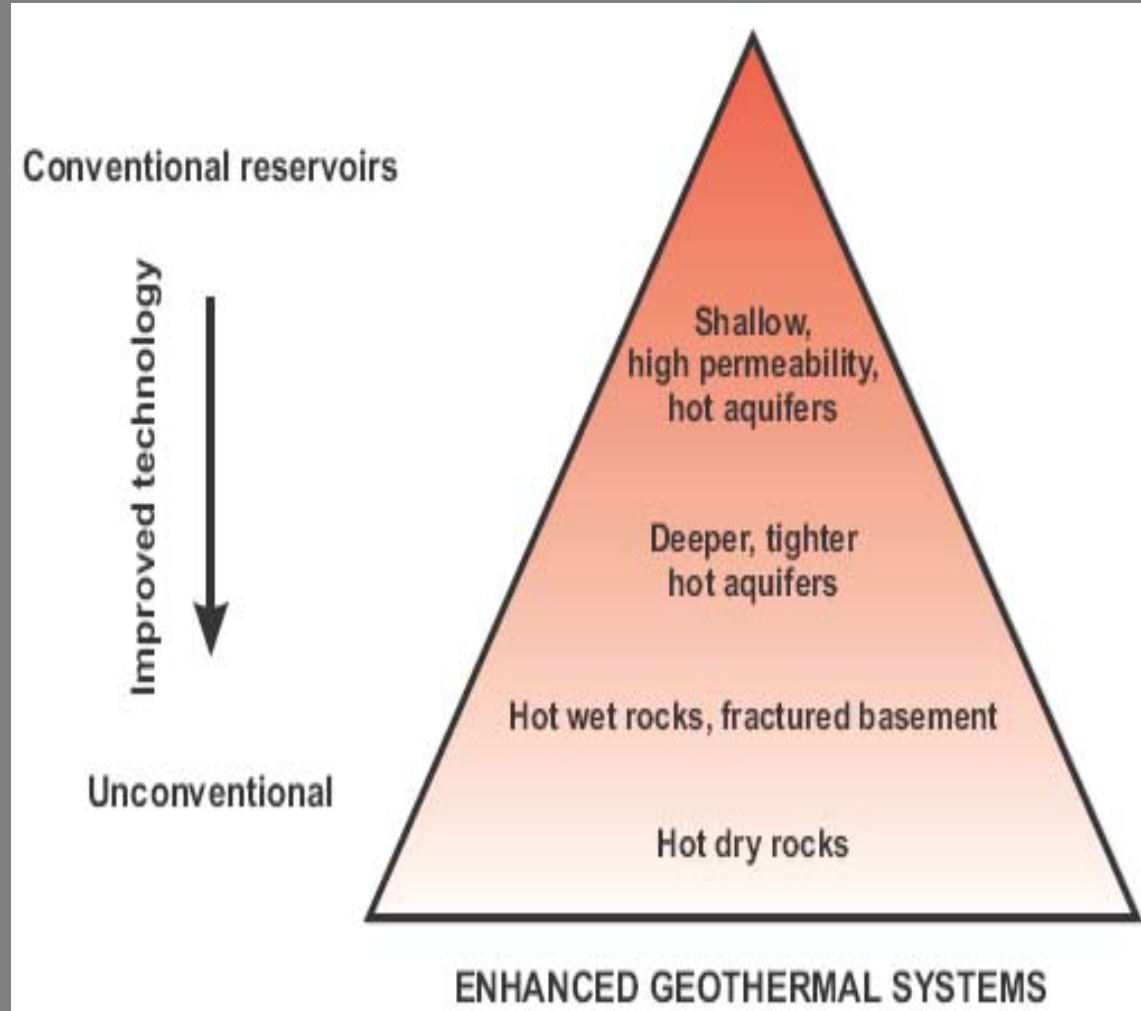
Conventional reservoirs

Improved technology

Unconventional

Shallow, high permeability, hot aquifers

Deeper, tighter hot aquifers

Hot wet rocks, fractured basement

Hot dry rocks

ENHANCED GEOTHERMAL SYSTEMS